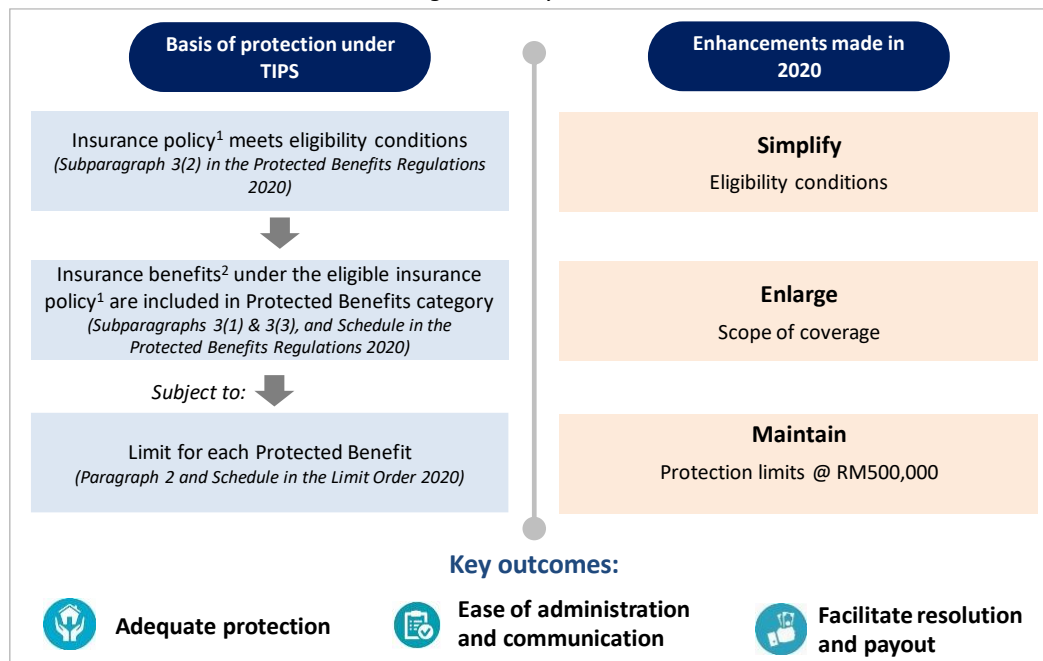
Basis of protection under TIPS

Enhancements made in 2020

Insurance policy$^1$ meets eligibility conditions
*(Subparagraph 3(2) in the Protected Benefits Regulations 2020)*

Insurance benefits$^2$ under the eligible insurance policy$^1$ are included in Protected Benefits category
*(Subparagraphs 3(1) & 3(3), and Schedule in the Protected Benefits Regulations 2020)*

*Subject to:*

Limit for each Protected Benefit
*(Paragraph 2 and Schedule in the Limit Order 2020)*

**Simplify**
Eligibility conditions

**Enlarge**
Scope of coverage

**Maintain**
Protection limits @ RM500,000

**Key outcomes:**

**Adequate protection**

**Ease of administration and communication**

**Facilitate resolution and payout**